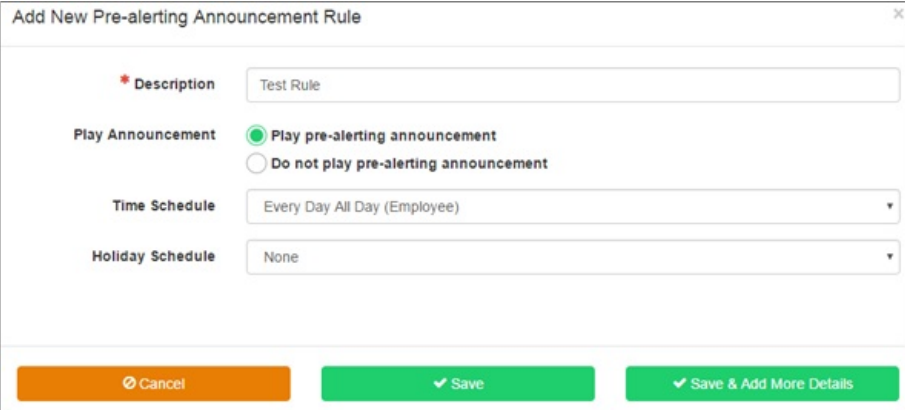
Add New Pre-alerting Announcement Rule

×

* Description

Test Rule

Play Announcement

Play pre-alerting announcement

Do not play pre-alerting announcement

Time Schedule

Every Day All Day (Employee)

Holiday Schedule

None

⊘ Cancel

✔ Save

✔ Save & Add More Details